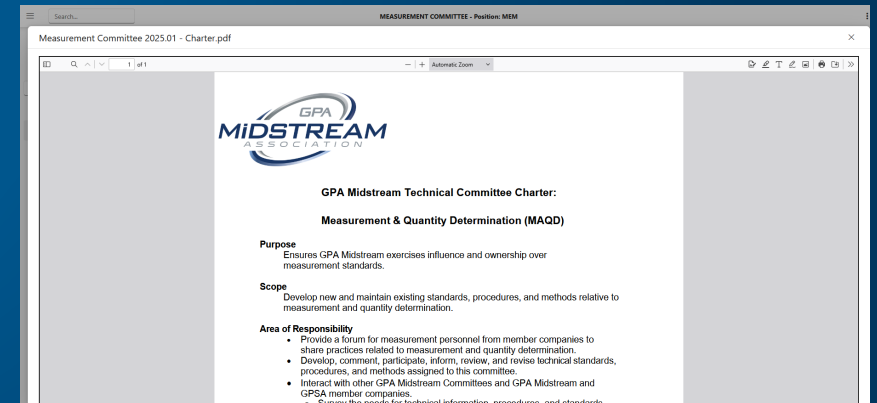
Search...

MEASUREMENT COMMITTEE - Position: MEM

Measurement Committee 2025.01 - Charter.pdf

1 of 1

Automatic Zoom

GPA
MIDSTREAM
ASSOCIATION

GPA Midstream Technical Committee Charter:

Measurement & Quantity Determination (MAQD)

Purpose
Ensures GPA Midstream exercises influence and ownership over measurement standards.

Scope
Develop new and maintain existing standards, procedures, and methods relative to measurement and quantity determination.

Area of Responsibility
• Provide a forum for measurement personnel from member companies to share practices related to measurement and quantity determination.
• Develop, comment, participate, inform, review, and revise technical standards, procedures, and methods assigned to this committee.
• Interact with other GPA Midstream Committees and GPA Midstream and GPSA member companies.
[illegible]